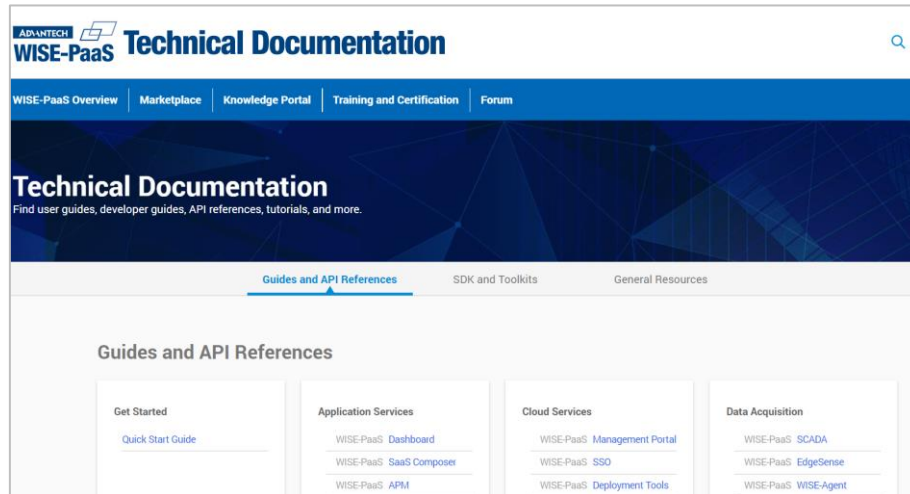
ADVANTECH WISE-PaaS Technical Documentation

WISE-PaaS Overview | Marketplace | Knowledge Portal | Training and Certification | Forum

Technical Documentation
Find user guides, developer guides, API references, tutorials, and more.

Guides and API References   SDK and Toolkits   General Resources

Guides and API References

Get Started
Quick Start Guide

Application Services
WISE-PaaS Dashboard
WISE-PaaS SaaS Composer
WISE-PaaS APM

Cloud Services
WISE-PaaS Management Portal
WISE-PaaS SSO
WISE-PaaS Deployment Tools

Data Acquisition
WISE-PaaS SCADA
WISE-PaaS EdgeSense
WISE-PaaS WISE-Agent